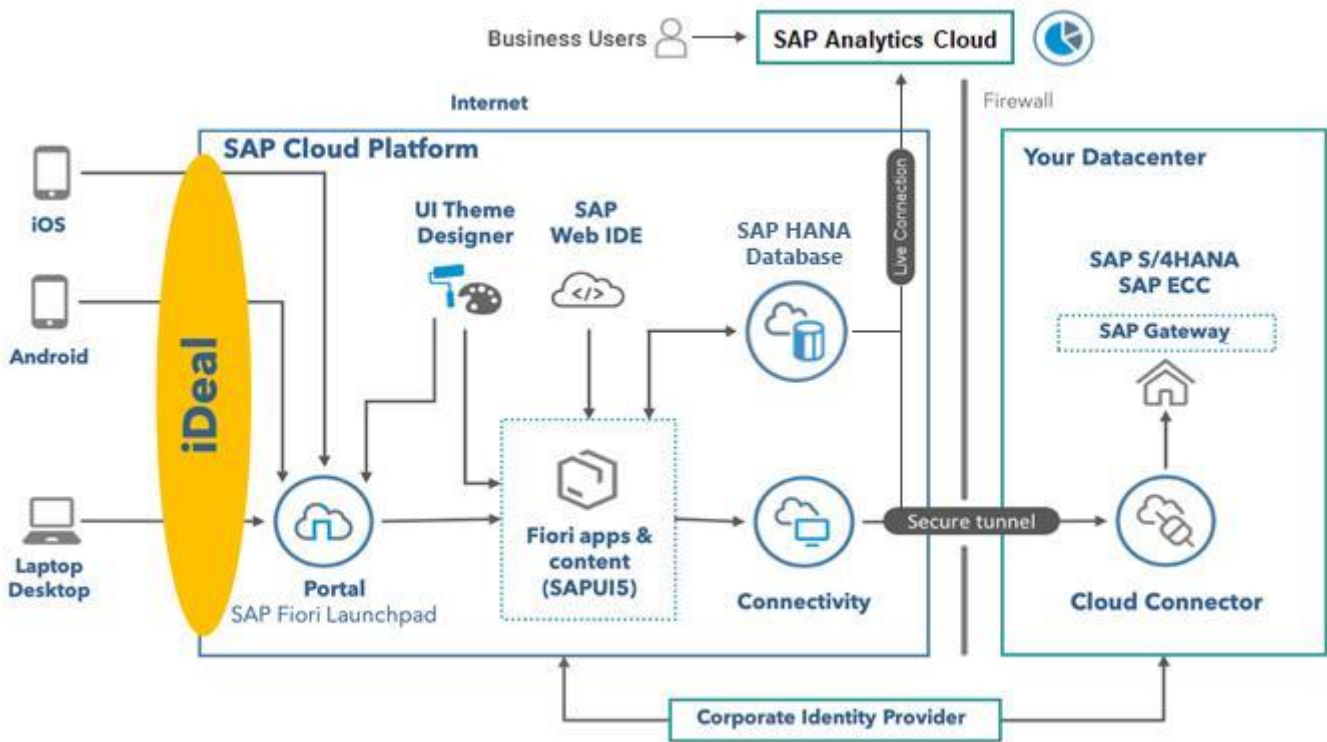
Business Users

SAP Analytics Cloud

Internet

Firewall

SAP Cloud Platform

Your Datacenter

iOS

Android

Laptop Desktop

iDeal

UI Theme Designer

SAP Web IDE

SAP HANA Database

Live Connection

SAP S/4HANA
SAP ECC

SAP Gateway

Portal
SAP Fiori Launchpad

Fiori apps & content (SAPUI5)

Connectivity

Secure tunnel

Cloud Connector

Corporate Identity Provider